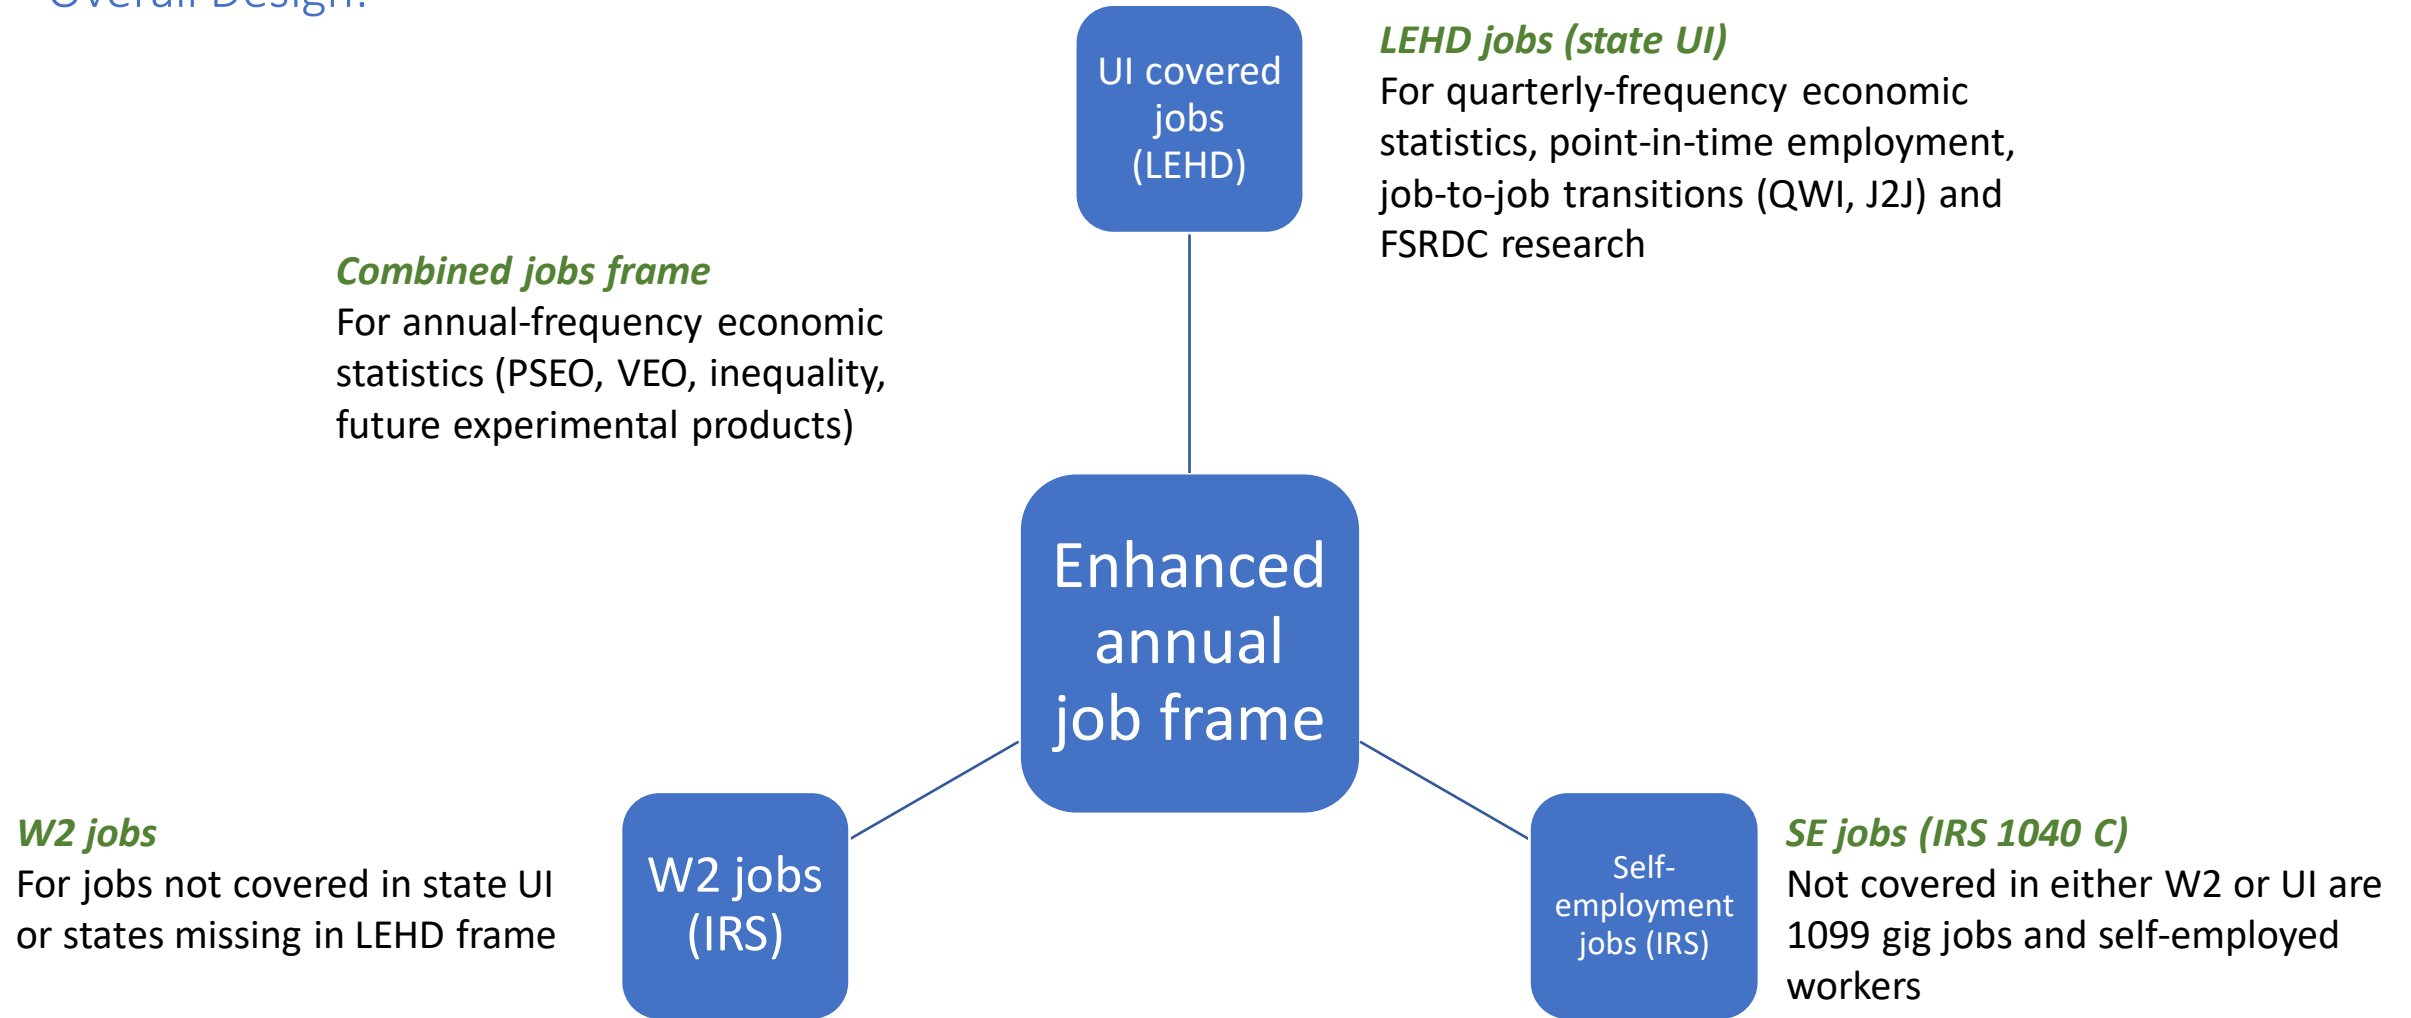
Overall Design:

UI covered jobs (LEHD)

LEHD jobs (state UI)
For quarterly-frequency economic statistics, point-in-time employment, job-to-job transitions (QWI, J2J) and FSRDC research

Combined jobs frame
For annual-frequency economic statistics (PSEO, VEO, inequality, future experimental products)

Enhanced annual job frame

W2 jobs
For jobs not covered in state UI or states missing in LEHD frame

W2 jobs (IRS)

Self-employment jobs (IRS)

SE jobs (IRS 1040 C)
Not covered in either W2 or UI are 1099 gig jobs and self-employed workers